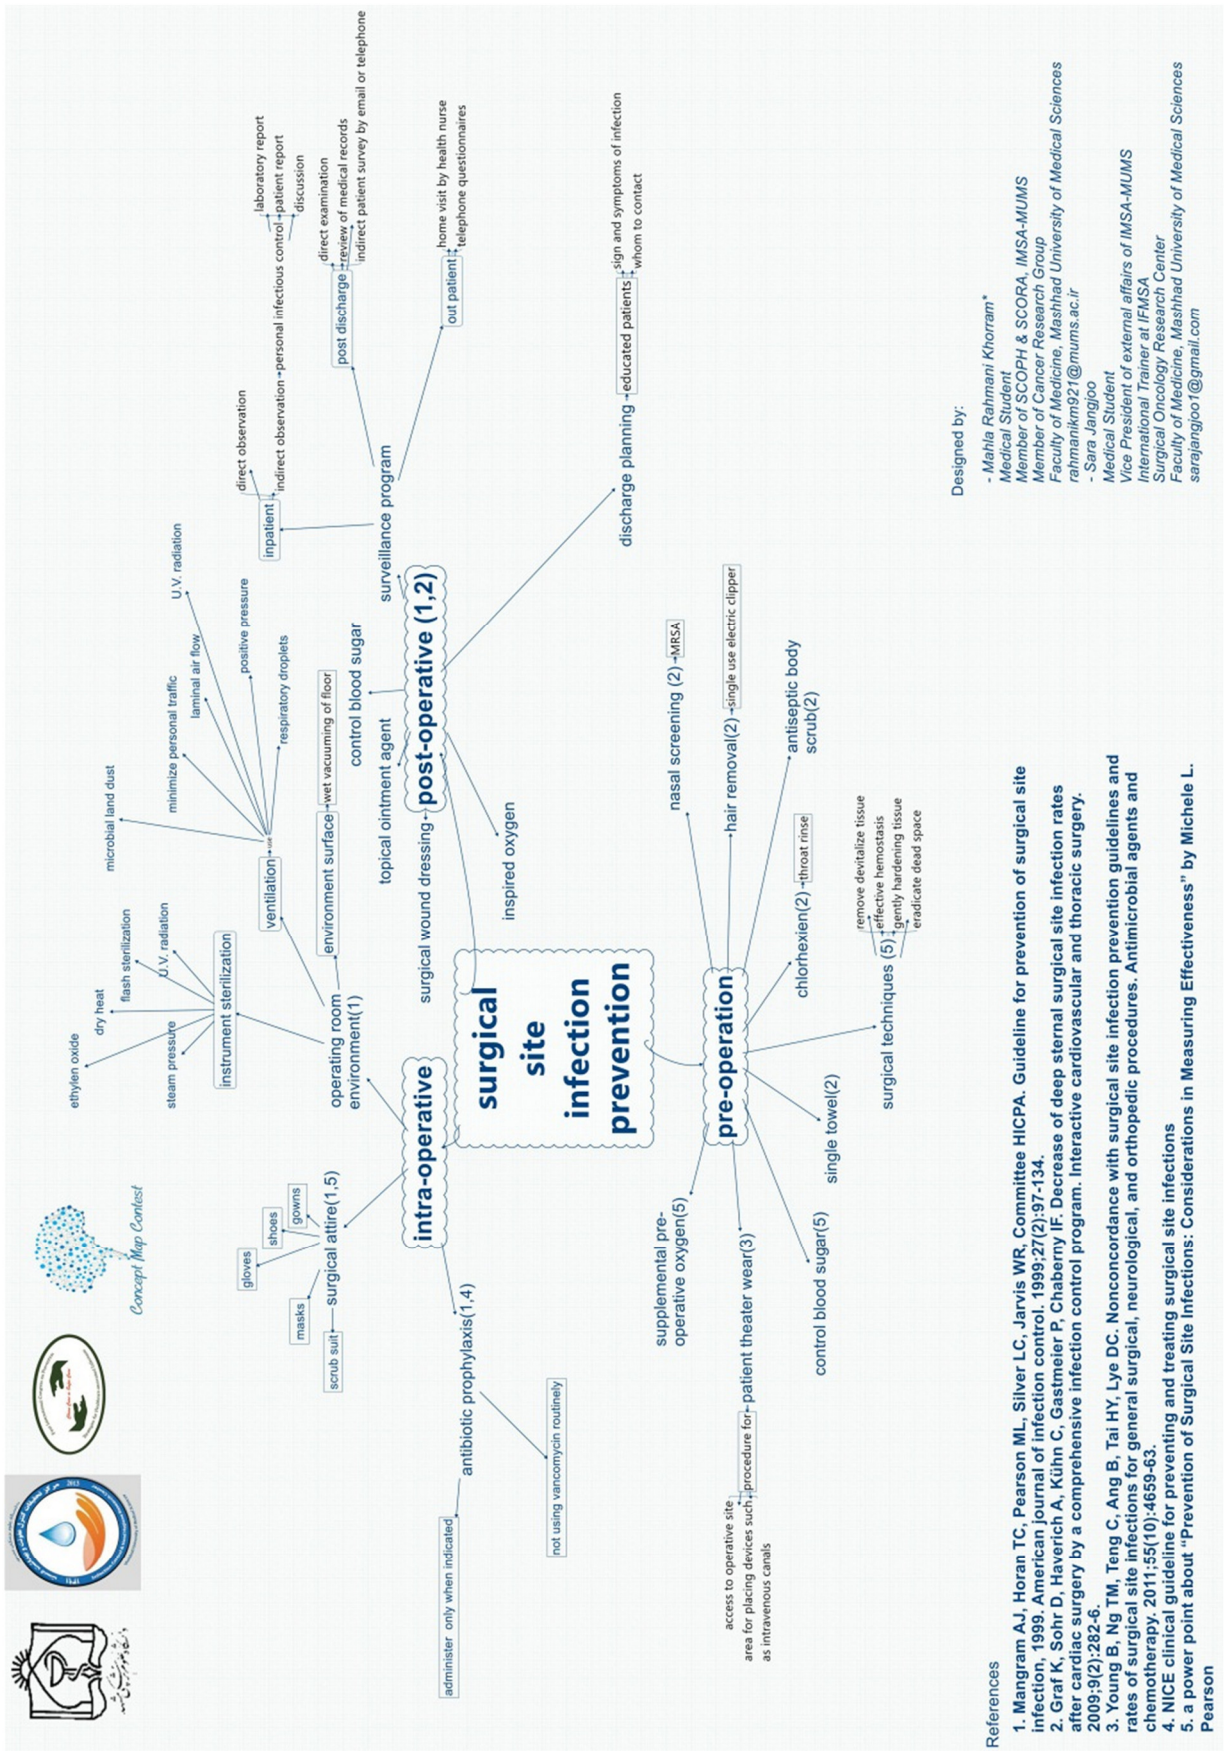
surgical site infection prevention

intra-operative

operating room environment(1)

instrument sterilization
ethylen oxide
dry heat
flash sterilization
U.V. radiation
steam pressure

ventilation
use
microbial land dust
minimize personal traffic
laminal air flow
positive pressure
U.V. radiation
respiratory droplets

environment surface
wet vacuuming of floor

surgical attire(1,5)
gloves
shoes
gowns
masks
scrub suit

antibiotic prophylaxis(1,4)
administer only when indicated
not using vancomycin routinely

post-operative (1,2)

surgical wound dressing
topical ointment agent
control blood sugar
inspired oxygen

surveillance program
inpatient
direct observation
indirect observation
personal infectious control
laboratory report
patient report
discussion
post discharge
direct examination
review of medical records
indirect patient survey by email or telephone
out patient
home visit by health nurse
telephone questionnaires

discharge planning
educated patients
sign and symptoms of infection
whom to contact

pre-operation

nasal screening (2)
MRSA
hair removal(2)
single use electric clipper
antiseptic body scrub(2)
chlorhexien(2)
throat rinse
surgical techniques (5)
remove devitalize tissue
effective hemostasis
gently hardening tissue
eradicate dead space
single towel(2)
control blood sugar(5)
patient theater wear(3)
procedure for
access to operative site
area for placing devices such as intravenous canals
supplemental pre-operative oxygen(5)

Concept Map Contest

Designed by:
- Mahla Rahmani Khorram*
Medical Student
Member of SCOPH & SCORA, IMSA-MUMS
Member of Cancer Research Group
Faculty of Medicine, Mashhad University of Medical Sciences
rahmanikm921@mums.ac.ir
- Sara Jangjoo
Medical Student
Vice President of external affairs of IMSA-MUMS
International Trainer at IFMSA
Surgical Oncology Research Center
Faculty of Medicine, Mashhad University of Medical Sciences
sarajangjoo1@gmail.com

References
1. Mangram AJ, Horan TC, Pearson ML, Silver LC, Jarvis WR, Committee HICPA. Guideline for prevention of surgical site infection, 1999. American journal of infection control. 1999;27(2):97-134.
2. Graf K, Sohr D, Haverich A, Kühn C, Gastmeier P, Chaberny IF. Decrease of deep sternal surgical site infection rates after cardiac surgery by a comprehensive infection control program. Interactive cardiovascular and thoracic surgery. 2009;9(2):282-6.
3. Young B, Ng TM, Teng C, Ang B, Tai HY, Lye DC. Nonconcordance with surgical site infection prevention guidelines and rates of surgical site infections for general surgical, neurological, and orthopedic procedures. Antimicrobial agents and chemotherapy. 2011;55(10):4659-63.
4. NICE clinical guideline for preventing and treating surgical site infections
5. a power point about "Prevention of Surgical Site Infections: Considerations in Measuring Effectiveness" by Michele L. Pearson